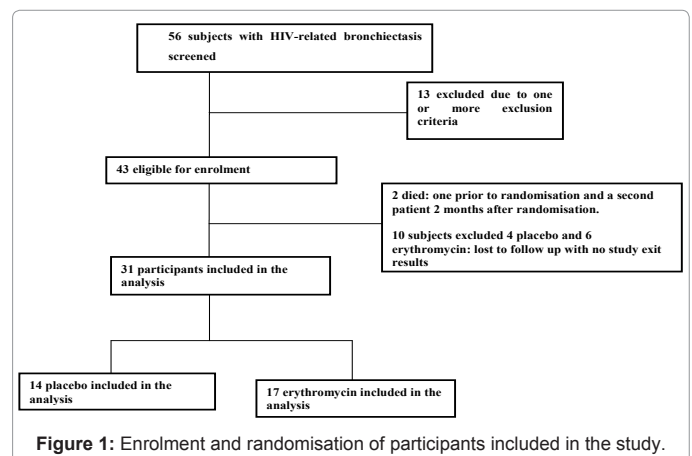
56 subjects with HIV-related bronchiectasis screened

13 excluded due to one or more exclusion criteria

43 eligible for enrolment

2 died: one prior to randomisation and a second patient 2 months after randomisation.

10 subjects excluded 4 placebo and 6 erythromycin: lost to follow up with no study exit results

31 participants included in the analysis

14 placebo included in the analysis

17 erythromycin included in the analysis

**Figure 1:** Enrolment and randomisation of participants included in the study.